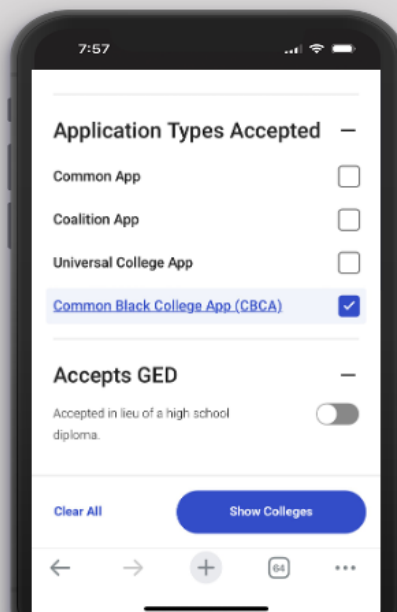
7:57

Application Types Accepted —

Common App

Coalition App

Universal College App

Common Black College App (CBCA)

Accepts GED —

Accepted in lieu of a high school diploma.

Clear All

Show Colleges

64